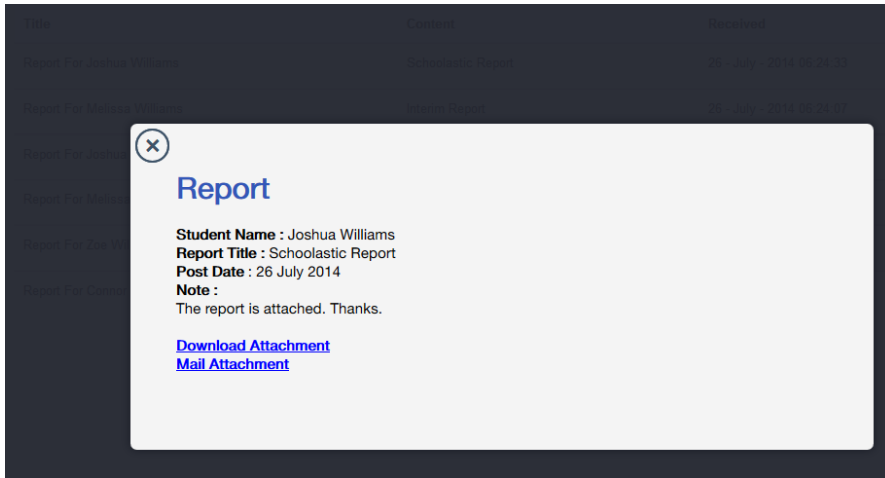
| Title | Content | Received |
|---|---|---|
| Report For Joshua Williams | Schoolastic Report | 26 - July - 2014 06:34:33 |
| Report For Melissa Williams | Interim Report | 26 - July - 2014 06:24:07 |
| Report For Joshua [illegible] | | |
| Report For Meliss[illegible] | | |
| Report For Zoe W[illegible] | | |
| Report For Comm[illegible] | | |

Report

**Student Name :** Joshua Williams
**Report Title :** Schoolastic Report
**Post Date** : 26 July 2014
**Note :**
The report is attached. Thanks.

Download Attachment
Mail Attachment